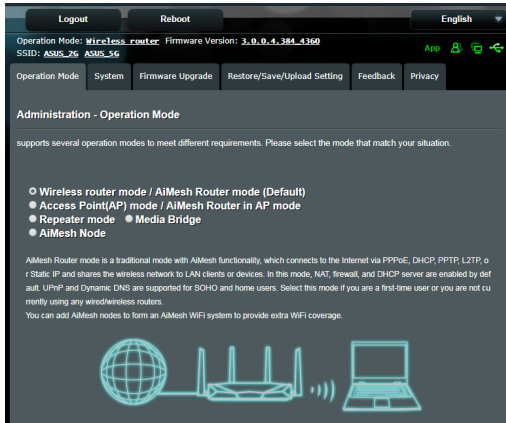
Logout

Reboot

English

Operation Mode: Wireless router Firmware Version: 3.0.0.4.384_4360

SSID: ASUS_2G ASUS_5G

App

Operation Mode | System | Firmware Upgrade | Restore/Save/Upload Setting | Feedback | Privacy

Administration - Operation Mode

supports several operation modes to meet different requirements. Please select the mode that match your situation.

Wireless router mode / AiMesh Router mode (Default)

Access Point(AP) mode / AiMesh Router in AP mode

Repeater mode

Media Bridge

AiMesh Node

AiMesh Router mode is a traditional mode with AiMesh functionality, which connects to the Internet via PPPoE, DHCP, PPTP, L2TP, or Static IP and shares the wireless network to LAN clients or devices. In this mode, NAT, firewall, and DHCP server are enabled by default. UPnP and Dynamic DNS are supported for SOHO and home users. Select this mode if you are a first-time user or you are not currently using any wired/wireless routers.

You can add AiMesh nodes to form an AiMesh WiFi system to provide extra WiFi coverage.